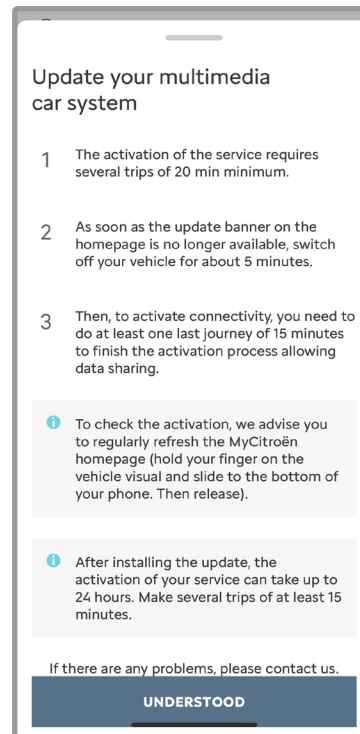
Update your multimedia car system

1 The activation of the service requires several trips of 20 min minimum.

2 As soon as the update banner on the homepage is no longer available, switch off your vehicle for about 5 minutes.

3 Then, to activate connectivity, you need to do at least one last journey of 15 minutes to finish the activation process allowing data sharing.

To check the activation, we advise you to regularly refresh the MyCitroën homepage (hold your finger on the vehicle visual and slide to the bottom of your phone. Then release).

After installing the update, the activation of your service can take up to 24 hours. Make several trips of at least 15 minutes.

If there are any problems, please contact us.

UNDERSTOOD